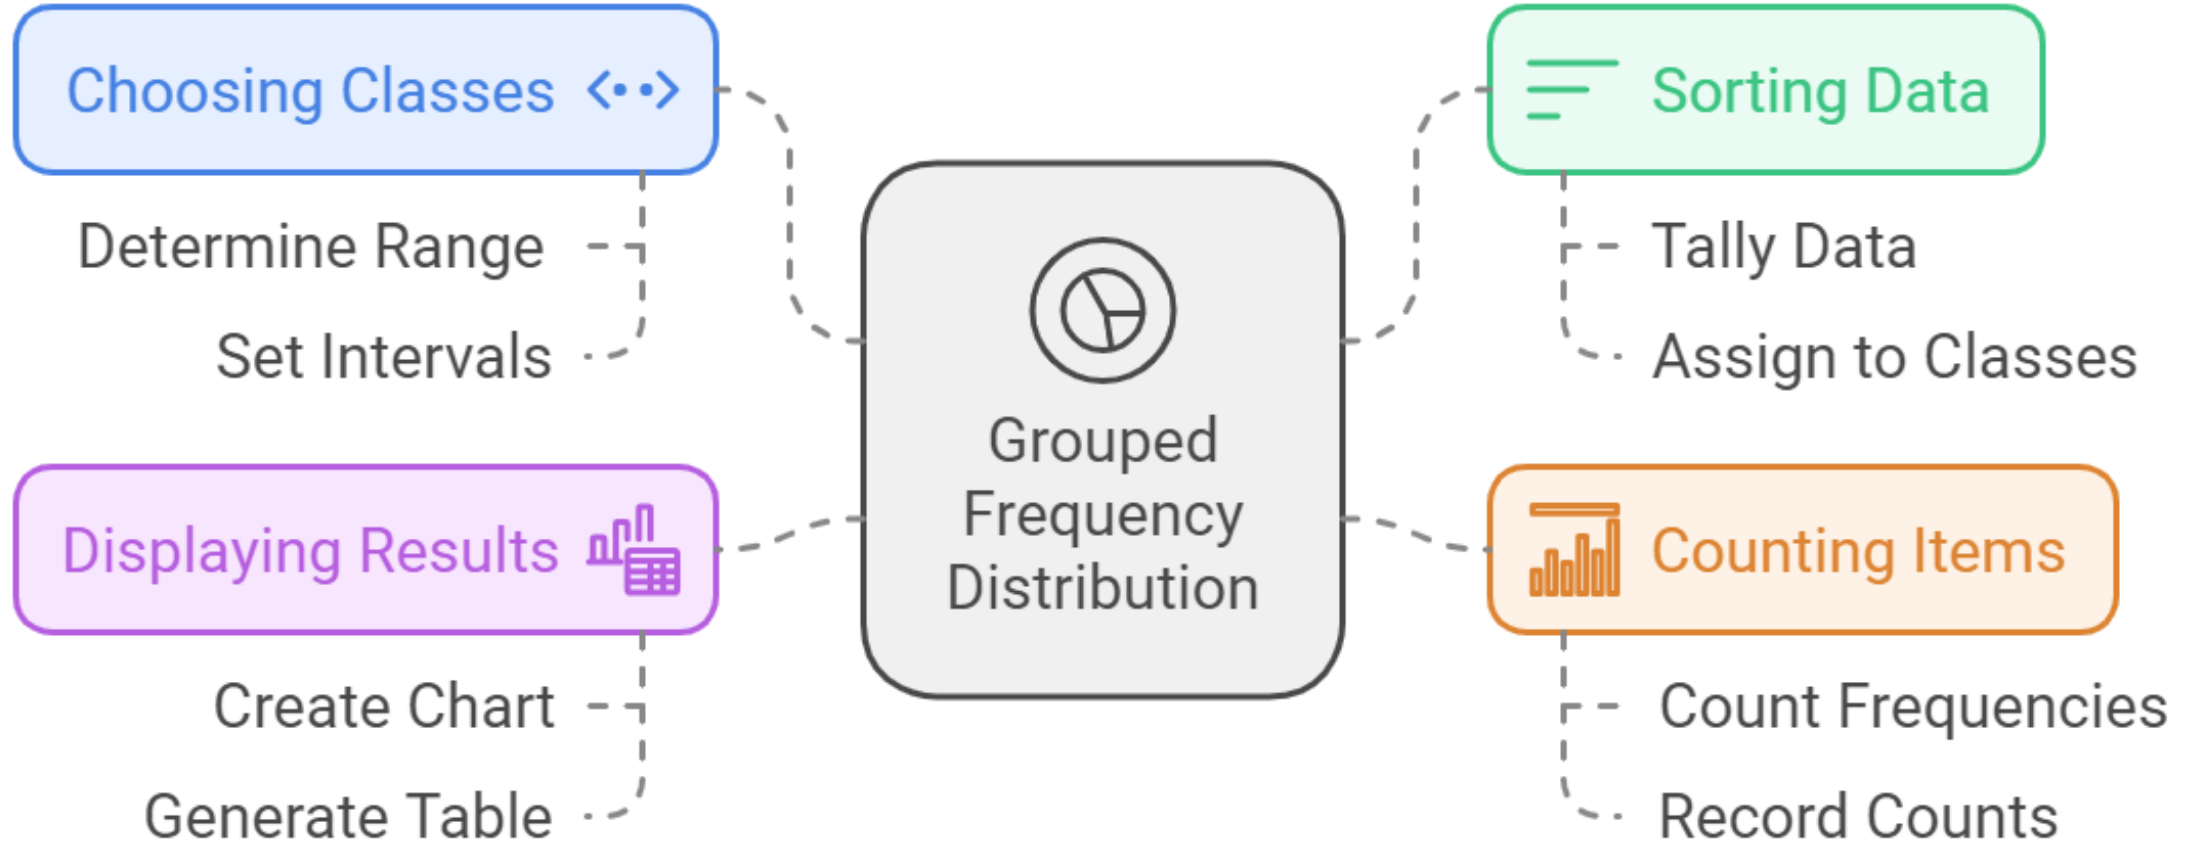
Grouped Frequency Distribution

Choosing Classes

Determine Range

Set Intervals

Sorting Data

Tally Data

Assign to Classes

Displaying Results

Create Chart

Generate Table

Counting Items

Count Frequencies

Record Counts